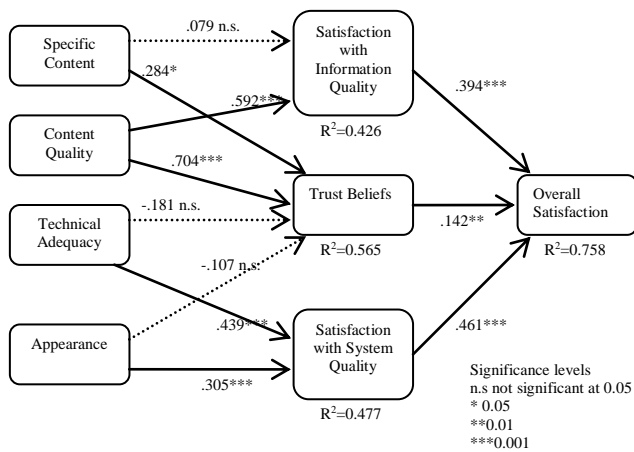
Specific Content

.079 n.s.

Satisfaction with Information Quality

.284*

.592***

Content Quality

$R^2$=0.426

.394***

.704***

Technical Adequacy

-.181 n.s.

Trust Beliefs

.142**

Overall Satisfaction

-.107 n.s.

$R^2$=0.565

$R^2$=0.758

.439***

Appearance

Satisfaction with System Quality

.461***

.305***

Significance levels
n.s not significant at 0.05
* 0.05
**0.01
***0.001

$R^2$=0.477